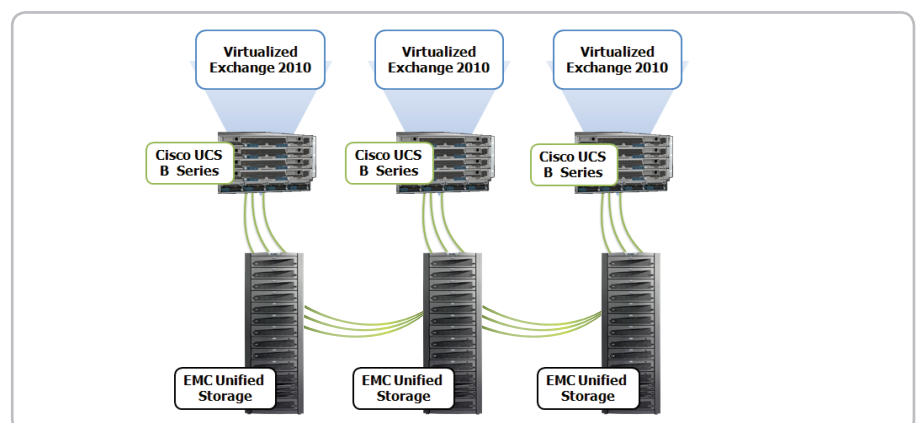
Virtualized Exchange 2010

Virtualized Exchange 2010

Virtualized Exchange 2010

Cisco UCS B Series

Cisco UCS B Series

Cisco UCS B Series

EMC Unified Storage

EMC Unified Storage

EMC Unified Storage